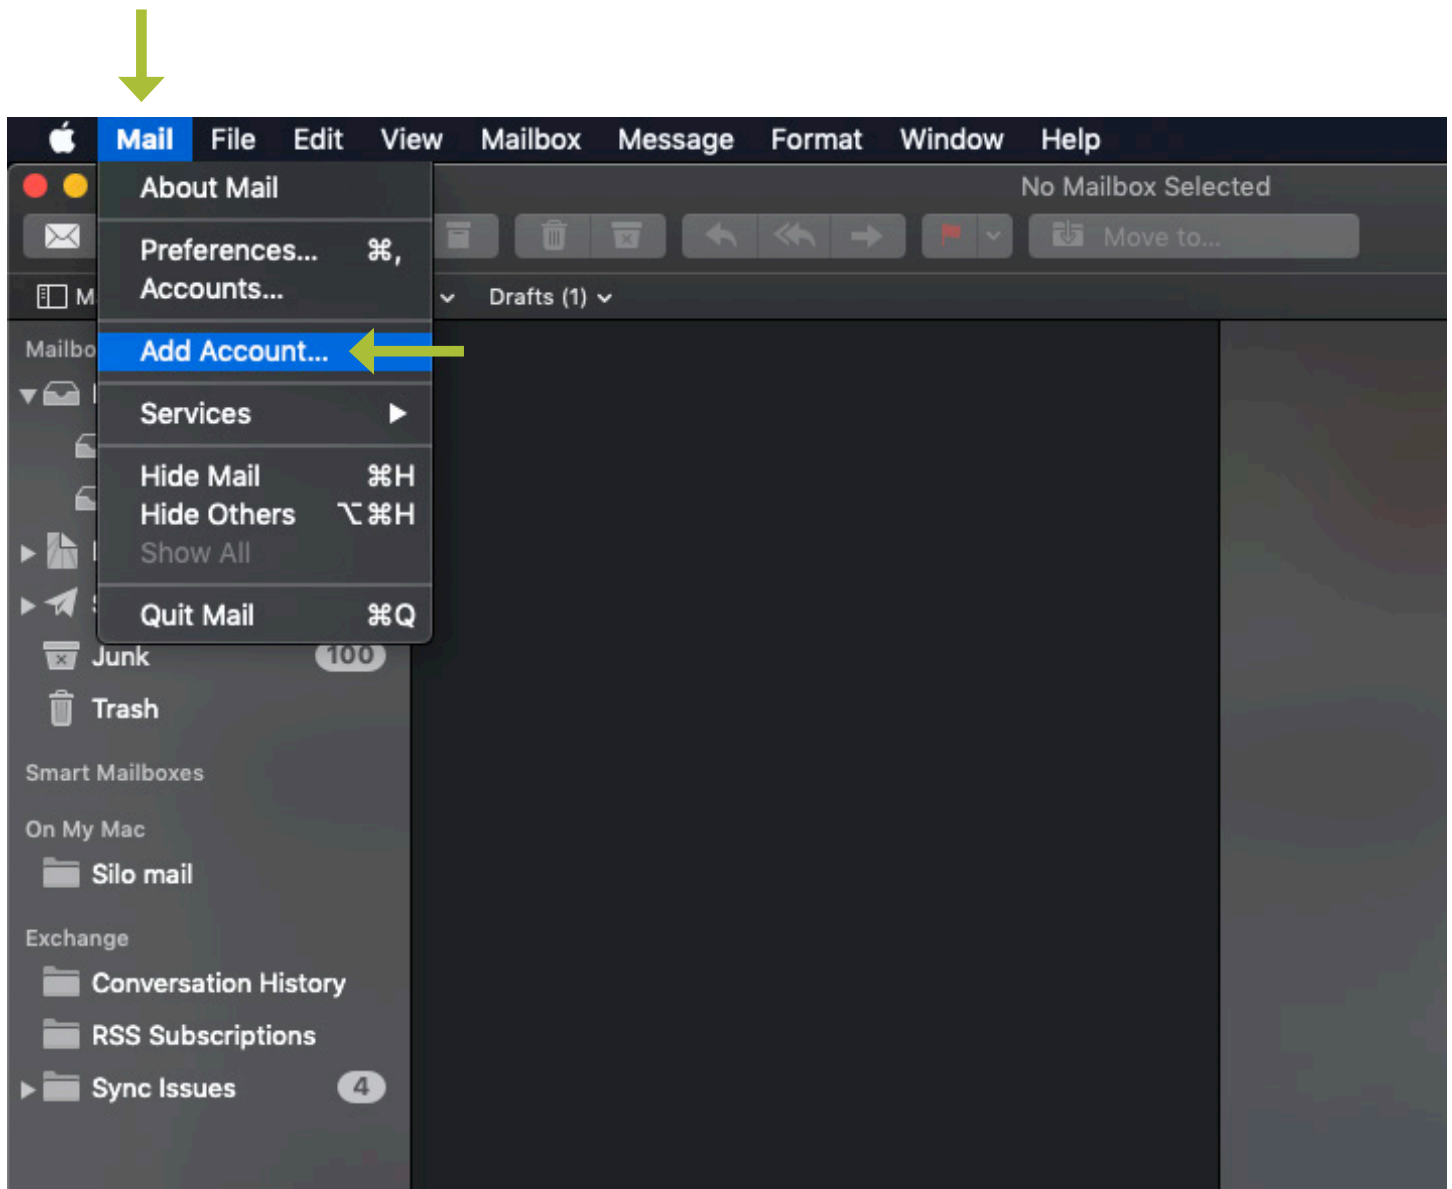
Mail File Edit View Mailbox Message Format Window Help

About Mail

Preferences... ⌘,
Accounts...

Add Account...

Services ▶

Hide Mail ⌘H
Hide Others ⌥⌘H
Show All

Quit Mail ⌘Q

No Mailbox Selected

Move to...

M

Drafts (1)

Mailbo

Junk 100

Trash

Smart Mailboxes

On My Mac

Silo mail

Exchange

Conversation History

RSS Subscriptions

Sync Issues 4